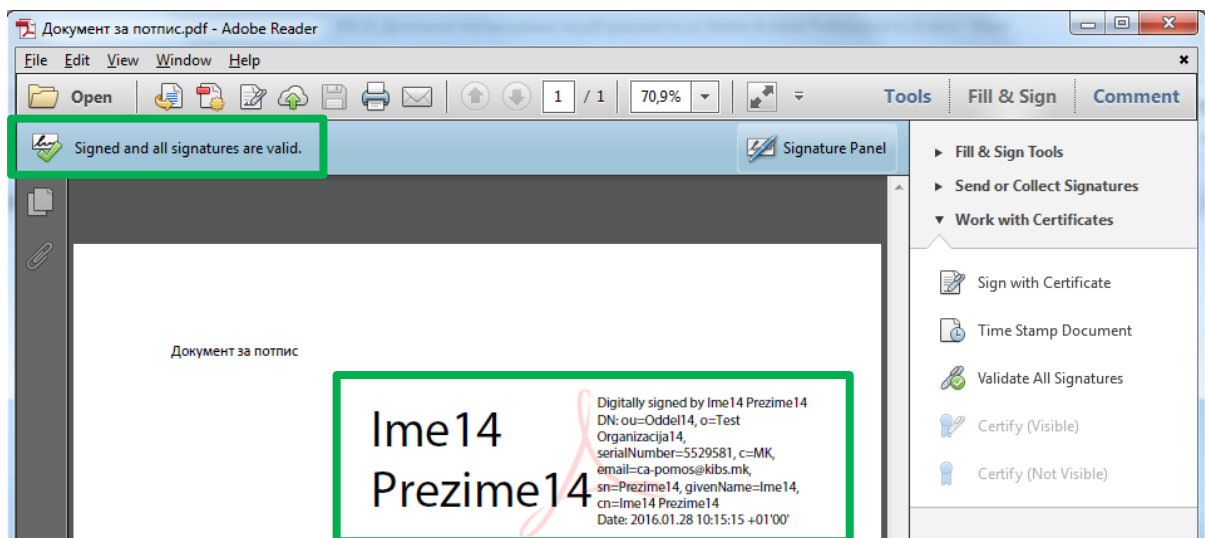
Документ за потпис.pdf - Adobe Reader

File Edit View Window Help

Open

1 / 1

70,9%

Tools Fill & Sign Comment

Signed and all signatures are valid.

Signature Panel

▸ Fill & Sign Tools
▸ Send or Collect Signatures
▾ Work with Certificates

Sign with Certificate
Time Stamp Document
Validate All Signatures
Certify (Visible)
Certify (Not Visible)

Документ за потпис

Ime14 Prezime14

Digitally signed by Ime14 Prezime14
DN: ou=Oddel14, o=Test Organizacija14, serialNumber=5529581, c=MK, email=ca-pomos@kibs.mk, sn=Prezime14, givenName=Ime14, cn=Ime14 Prezime14
Date: 2016.01.28 10:15:15 +01'00'